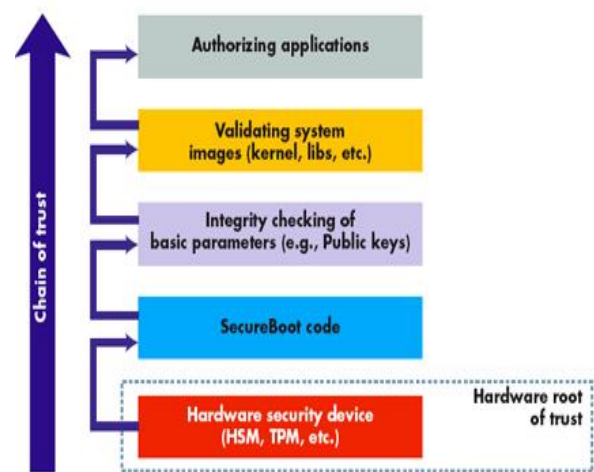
Chain of trust

Authorizing applications

Validating system images (kernel, libs, etc.)

Integrity checking of basic parameters (e.g., Public keys)

SecureBoot code

Hardware security device (HSM, TPM, etc.)

Hardware root of trust